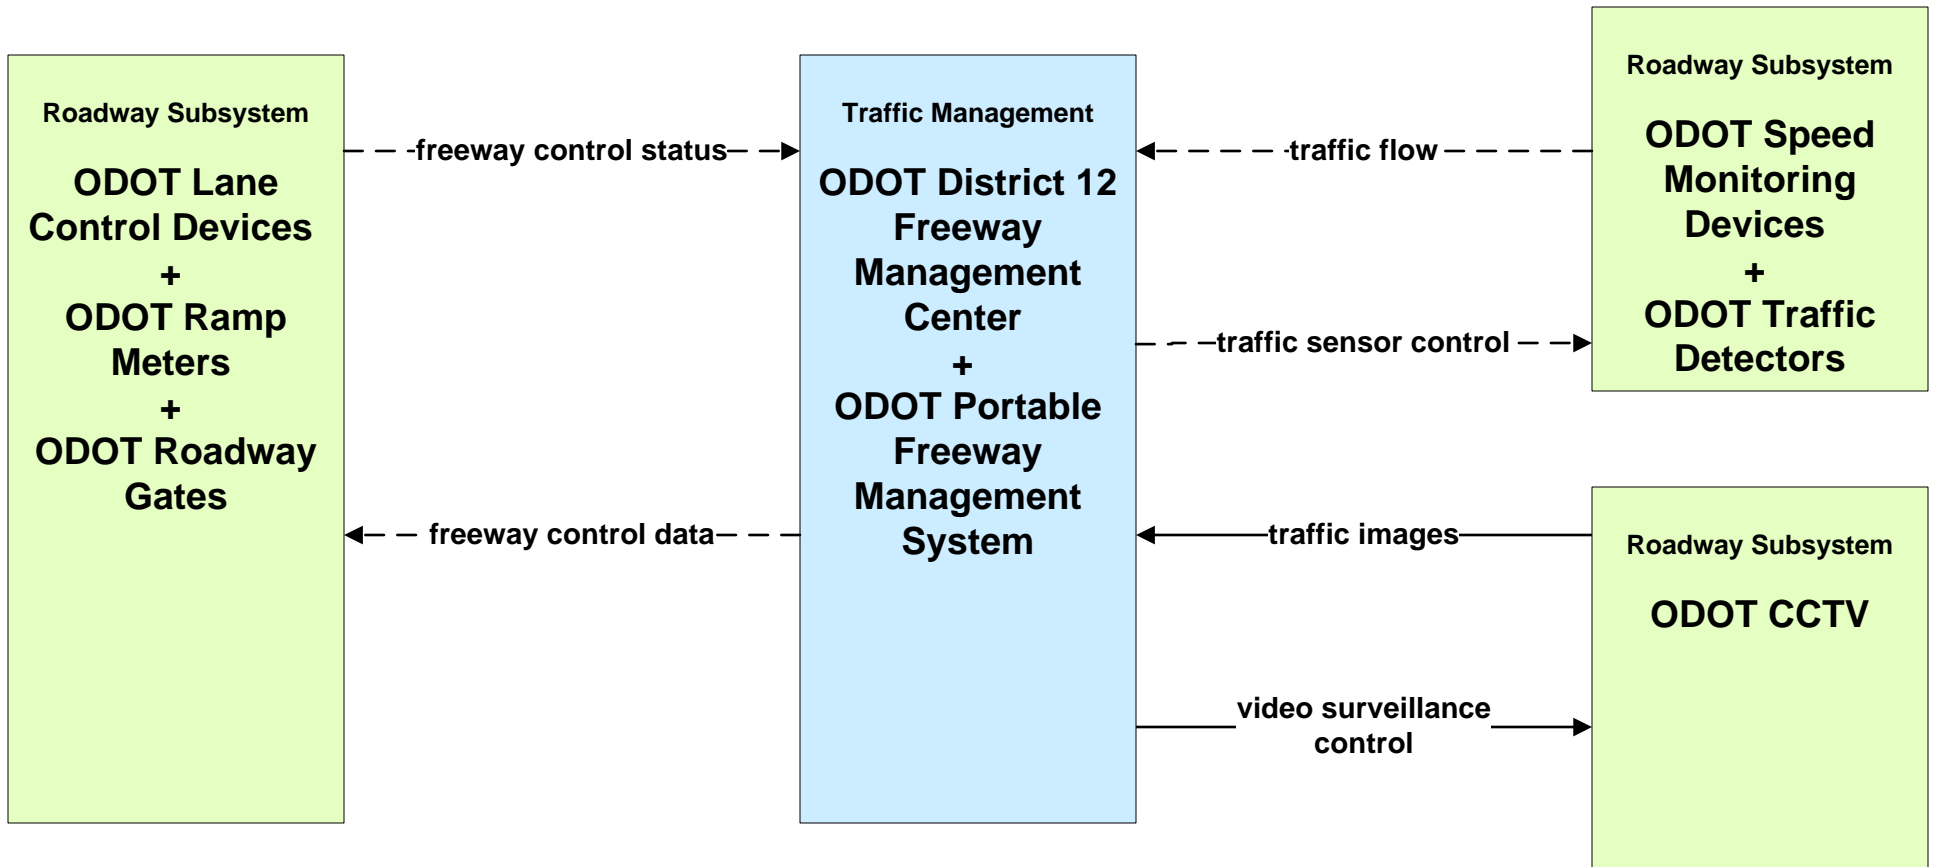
Roadway Subsystem

ODOT Lane Control Devices
+
ODOT Ramp Meters
+
ODOT Roadway Gates

freeway control status

freeway control data

Traffic Management

ODOT District 12 Freeway Management Center
+
ODOT Portable Freeway Management System

traffic flow

traffic sensor control

traffic images

video surveillance control

Roadway Subsystem

ODOT Speed Monitoring Devices
+
ODOT Traffic Detectors

Roadway Subsystem

ODOT CCTV